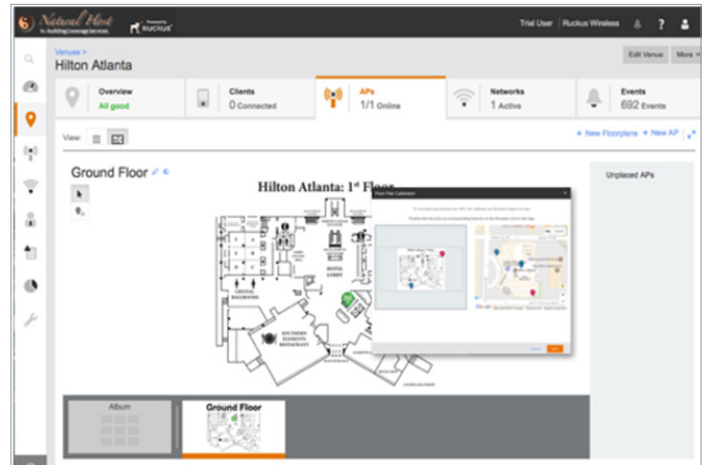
Natural Host by Building Coverage Services | Powered by RUCKUS

Trial User | Ruckus Wireless

Venues >
Hilton Atlanta

Edit Venue | More

Overview
All good

Clients
0 Connected

APs
1/1 Online

Networks
1 Active

Events
692 Events

View:

+ New Floorplans + New AP

Ground Floor

Hilton Atlanta: 1st Floor

Floor Plan Calibration

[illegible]

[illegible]

Unplaced APs

CRYSTAL BALLROOM

HOTEL LOBBY

SOUTHERN ELEMENTS RESTAURANT

Album

Ground Floor